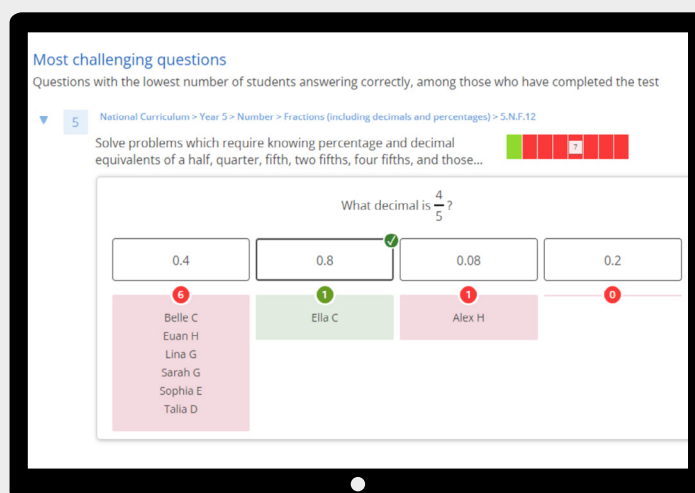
Most challenging questions
Questions with the lowest number of students answering correctly, among those who have completed the test

5 National Curriculum > Year 5 > Number > Fractions (including decimals and percentages) > 5.N.F.12

Solve problems which require knowing percentage and decimal equivalents of a half, quarter, fifth, two fifths, four fifths, and those...

?

What decimal is $\frac{4}{5}$?

| 0.4 | 0.8 | 0.08 | 0.2 |
|---|---|---|---|
| 6 | 1 | 1 | 0 |
| Belle C, Euan H, Lina G, Sarah G, Sophia E, Talia D | Ella C | Alex H | |